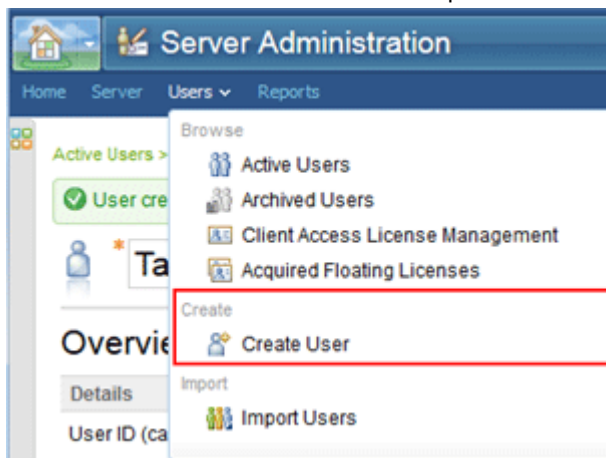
Server Administration

Home Server Users Reports

Active Users >

User cre

Ta

Overvie

Details

User ID (ca

Browse

Active Users

Archived Users

Client Access License Management

Acquired Floating Licenses

Create

Create User

Import

Import Users